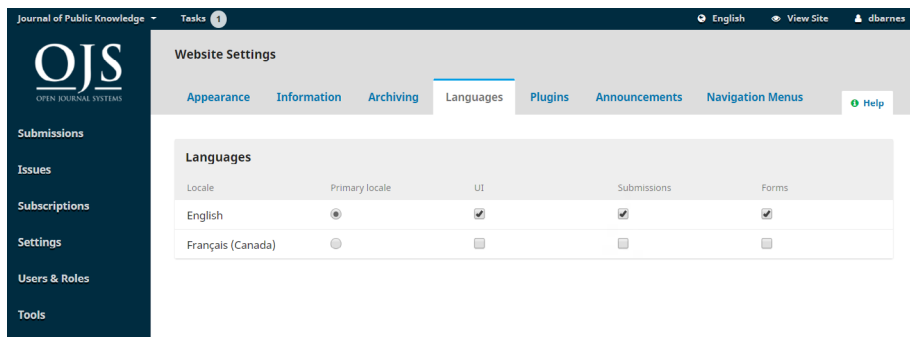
Journal of Public Knowledge ▾ Tasks 1 English View Site dbarnes

OJS
OPEN JOURNAL SYSTEMS

Submissions
Issues
Subscriptions
Settings
Users & Roles
Tools

Website Settings

Appearance Information Archiving Languages Plugins Announcements Navigation Menus Help

Languages

| Locale | Primary locale | UI | Submissions | Forms |
|---|---|---|---|---|
| English | ◉ | ☑ | ☑ | ☑ |
| Français (Canada) | ○ | ☐ | ☐ | ☐ |